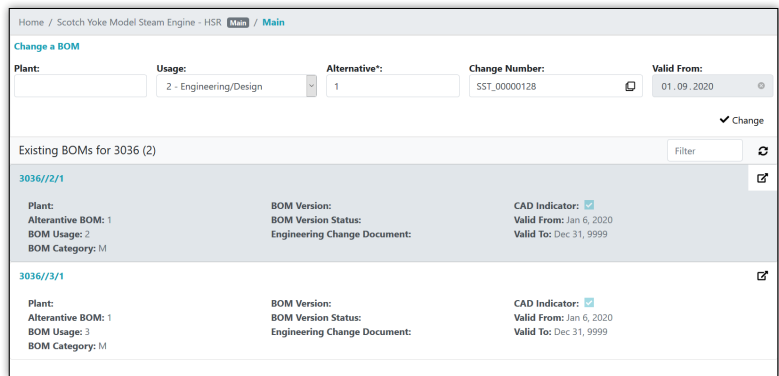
Home / Scotch Yoke Model Steam Engine - HSR Main / Main

Change a BOM

Plant:

Usage:
2 - Engineering/Design

Alternative*:
1

Change Number:
SST_00000128

Valid From:
01 . 09 . 2020

Change

Existing BOMs for 3036 (2)

Filter

3036//2/1

Plant:
Alternative BOM: 1
BOM Usage: 2
BOM Category: M

BOM Version:
BOM Version Status:
Engineering Change Document:

CAD Indicator:
Valid From: Jan 6, 2020
Valid To: Dec 31, 9999

3036//3/1

Plant:
Alternative BOM: 1
BOM Usage: 3
BOM Category: M

BOM Version:
BOM Version Status:
Engineering Change Document:

CAD Indicator:
Valid From: Jan 6, 2020
Valid To: Dec 31, 9999